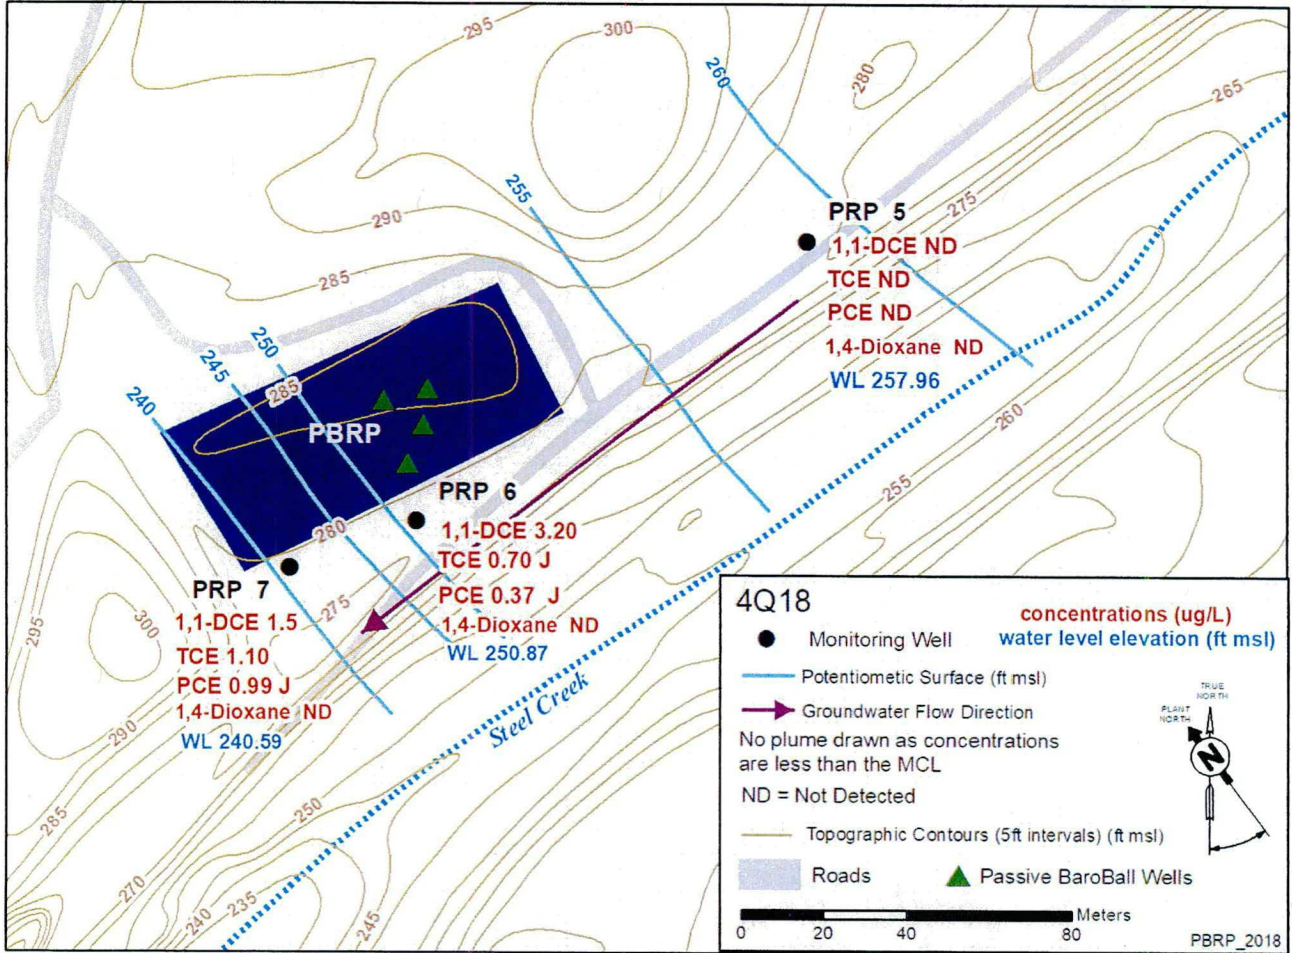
295
300
260
280
265
290
255
275
285
250
245
240
285
PBRP
260
255
280
275
300
295
290
285
250
270
240
235
245

PRP 5
1,1-DCE ND
TCE ND
PCE ND
1,4-Dioxane ND
WL 257.96

PRP 6
1,1-DCE 3.20
TCE 0.70 J
PCE 0.37 J
1,4-Dioxane ND
WL 250.87

PRP 7
1,1-DCE 1.5
TCE 1.10
PCE 0.99 J
1,4-Dioxane ND
WL 240.59

Steel Creek

4Q18
concentrations (ug/L)
water level elevation (ft msl)
Monitoring Well
Potentiometic Surface (ft msl)
Groundwater Flow Direction
No plume drawn as concentrations are less than the MCL
ND = Not Detected
Topographic Contours (5ft intervals) (ft msl)
Roads
Passive BaroBall Wells
TRUE NORTH
PLANT NORTH
N
Meters
0 20 40 80
PBRP_2018